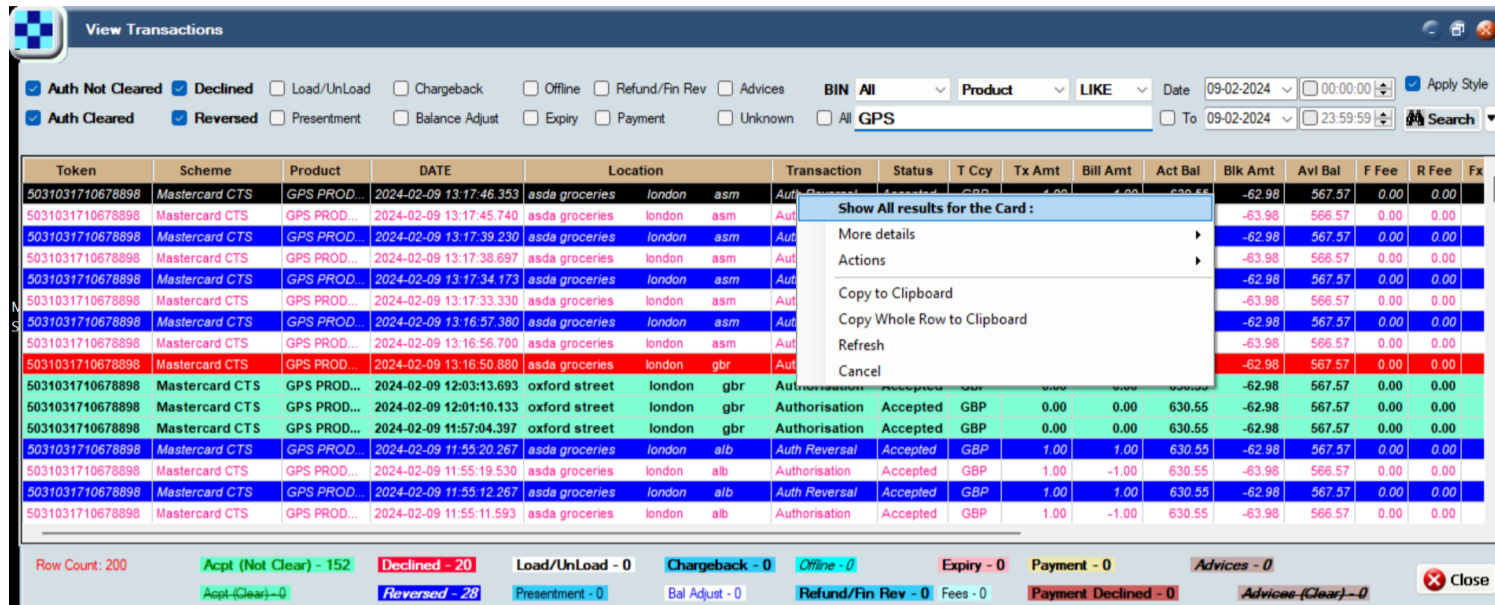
View Transactions

Auth Not Cleared Declined Load/UnLoad Chargeback Offline Refund/Fin Rev Advices BIN All Product LIKE Date 09-02-2024 00:00:00 Apply Style

Auth Cleared Reversed Presentment Balance Adjust Expiry Payment Unknown All GPS To 09-02-2024 23:59:59 Search

| Token | Scheme | Product | DATE | Location | | | Transaction | Status | T Ccy | Tx Amt | Bill Amt | Act Bal | Blk Amt | Avl Bal | F Fee | R Fee | Fx |
|---|---|---|---|---|---|---|---|---|---|---|---|---|---|---|---|---|---|
| 5031031710678898 | Mastercard CTS | GPS PROD... | 2024-02-09 13:17:46.353 | asda groceries | london | asm | Auth Reversal | Accepted | GBP | 1.00 | 1.00 | 630.55 | -62.98 | 567.57 | 0.00 | 0.00 | |
| 5031031710678898 | Mastercard CTS | GPS PROD... | 2024-02-09 13:17:45.740 | asda groceries | london | asm | Auth | | | | | | -63.98 | 566.57 | 0.00 | 0.00 | |
| 5031031710678898 | Mastercard CTS | GPS PROD... | 2024-02-09 13:17:39.230 | asda groceries | london | asm | Aut | | | | | | -62.98 | 567.57 | 0.00 | 0.00 | |
| 5031031710678898 | Mastercard CTS | GPS PROD... | 2024-02-09 13:17:38.697 | asda groceries | london | asm | Aut | | | | | | -63.98 | 566.57 | 0.00 | 0.00 | |
| 5031031710678898 | Mastercard CTS | GPS PROD... | 2024-02-09 13:17:34.173 | asda groceries | london | asm | Aut | | | | | | -62.98 | 567.57 | 0.00 | 0.00 | |
| 5031031710678898 | Mastercard CTS | GPS PROD... | 2024-02-09 13:17:33.330 | asda groceries | london | asm | Aut | | | | | | -63.98 | 566.57 | 0.00 | 0.00 | |
| 5031031710678898 | Mastercard CTS | GPS PROD... | 2024-02-09 13:16:57.380 | asda groceries | london | asm | Aut | | | | | | -62.98 | 567.57 | 0.00 | 0.00 | |
| 5031031710678898 | Mastercard CTS | GPS PROD... | 2024-02-09 13:16:56.700 | asda groceries | london | asm | Aut | | | | | | -63.98 | 566.57 | 0.00 | 0.00 | |
| 5031031710678898 | Mastercard CTS | GPS PROD... | 2024-02-09 13:16:50.880 | asda groceries | london | gbr | Aut | | | | | | -62.98 | 567.57 | 0.00 | 0.00 | |
| 5031031710678898 | Mastercard CTS | GPS PROD... | 2024-02-09 12:03:13.693 | oxford street | london | gbr | Authorisation | Accepted | GBP | 0.00 | 0.00 | 630.55 | -62.98 | 567.57 | 0.00 | 0.00 | |
| 5031031710678898 | Mastercard CTS | GPS PROD... | 2024-02-09 12:01:10.133 | oxford street | london | gbr | Authorisation | Accepted | GBP | 0.00 | 0.00 | 630.55 | -62.98 | 567.57 | 0.00 | 0.00 | |
| 5031031710678898 | Mastercard CTS | GPS PROD... | 2024-02-09 11:57:04.397 | oxford street | london | gbr | Authorisation | Accepted | GBP | 0.00 | 0.00 | 630.55 | -62.98 | 567.57 | 0.00 | 0.00 | |
| 5031031710678898 | Mastercard CTS | GPS PROD... | 2024-02-09 11:55:20.267 | asda groceries | london | alb | Auth Reversal | Accepted | GBP | 1.00 | 1.00 | 630.55 | -62.98 | 567.57 | 0.00 | 0.00 | |
| 5031031710678898 | Mastercard CTS | GPS PROD... | 2024-02-09 11:55:19.530 | asda groceries | london | alb | Authorisation | Accepted | GBP | 1.00 | -1.00 | 630.55 | -63.98 | 566.57 | 0.00 | 0.00 | |
| 5031031710678898 | Mastercard CTS | GPS PROD... | 2024-02-09 11:55:12.267 | asda groceries | london | alb | Auth Reversal | Accepted | GBP | 1.00 | 1.00 | 630.55 | -62.98 | 567.57 | 0.00 | 0.00 | |
| 5031031710678898 | Mastercard CTS | GPS PROD... | 2024-02-09 11:55:11.593 | asda groceries | london | alb | Authorisation | Accepted | GBP | 1.00 | -1.00 | 630.55 | -63.98 | 566.57 | 0.00 | 0.00 | |

Show All results for the Card :
More details
Actions
Copy to Clipboard
Copy Whole Row to Clipboard
Refresh
Cancel

Row Count: 200 Acpt (Not Clear) - 152 Declined - 20 Load/UnLoad - 0 Chargeback - 0 Offline - 0 Expiry - 0 Payment - 0 Advices - 0
Acpt (Clear) - 0 Reversed - 28 Presentment - 0 Bal Adjust - 0 Refund/Fin Rev - 0 Fees - 0 Payment Declined - 0 Advices (Clear) - 0
Close